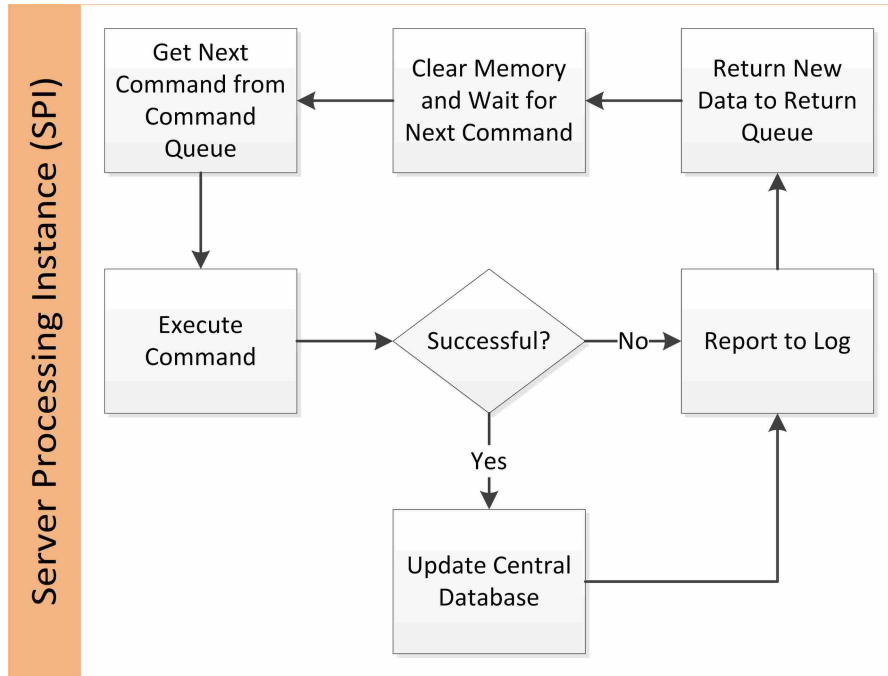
Server Processing Instance (SPI)

Get Next Command from Command Queue

Clear Memory and Wait for Next Command

Return New Data to Return Queue

Execute Command

Successful?

No

Report to Log

Yes

Update Central Database